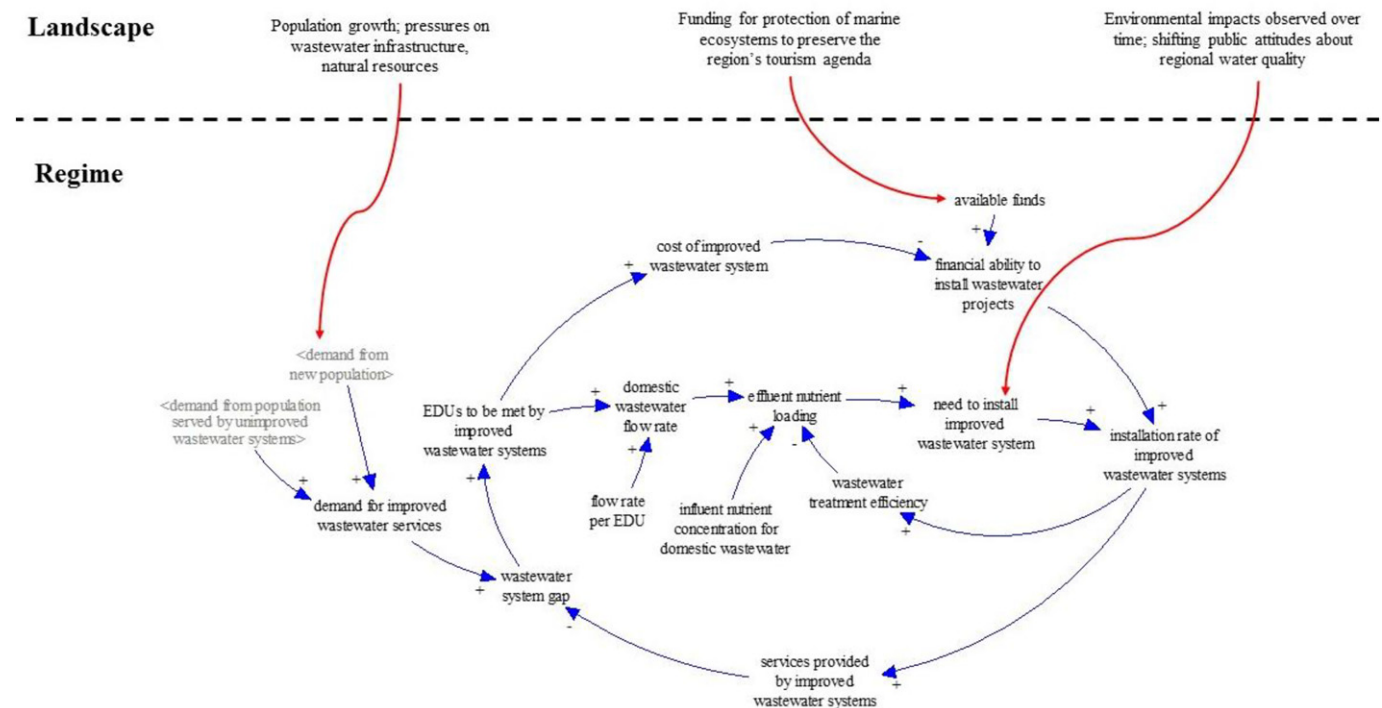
Landscape

Population growth; pressures on wastewater infrastructure, natural resources

Funding for protection of marine ecosystems to preserve the region's tourism agenda

Environmental impacts observed over time; shifting public attitudes about regional water quality

Regime

available finds

+

-

cost of improved wastewater system

financial ability to install wastewater projects

+

<demand from new population>

<demand from population served by unimproved wastewater systems>

EDUs to be met by improved wastewater systems

+

domestic wastewater flow rate

+

effluent nutrient loading

+

need to install improved wastewater system

+

+

installation rate of improved wastewater systems

+

+

+

+

-

flow rate per EDU

influent nutrient concentration for domestic wastewater

wastewater treatment efficiency

+

+

+

demand for improved wastewater services

+

wastewater system gap

-

services provided by improved wastewater systems

+